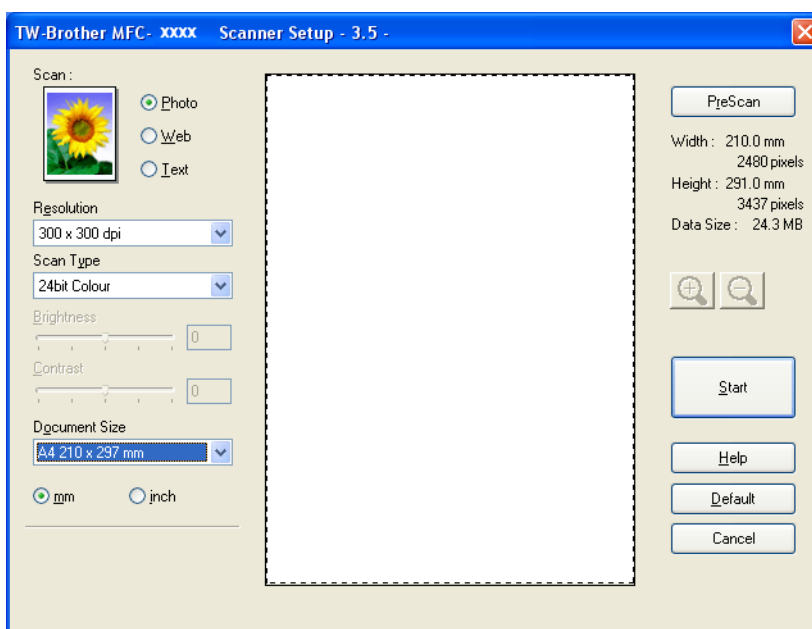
TW-Brother MFC- xxxx Scanner Setup - 3.5 -

Scan :

Photo

Web

Text

Resolution

300 x 300 dpi

Scan Type

24bit Colour

Brightness

0

Contrast

0

Document Size

A4 210 x 297 mm

mm

inch

PreScan

Width : 210.0 mm
2480 pixels
Height : 291.0 mm
3437 pixels
Data Size : 24.3 MB

Start

Help

Default

Cancel